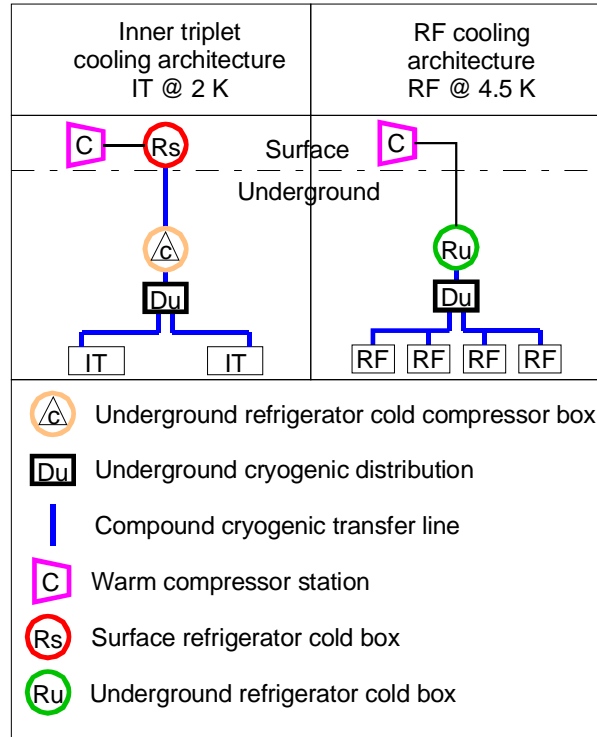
Inner triplet cooling architecture IT @ 2 K

RF cooling architecture RF @ 4.5 K

C
Rs
Surface
C
Underground
c
Ru
Du
Du
IT
IT
RF
RF
RF
RF

c Underground refrigerator cold compressor box

Du Underground cryogenic distribution

Compound cryogenic transfer line

C Warm compressor station

Rs Surface refrigerator cold box

Ru Underground refrigerator cold box